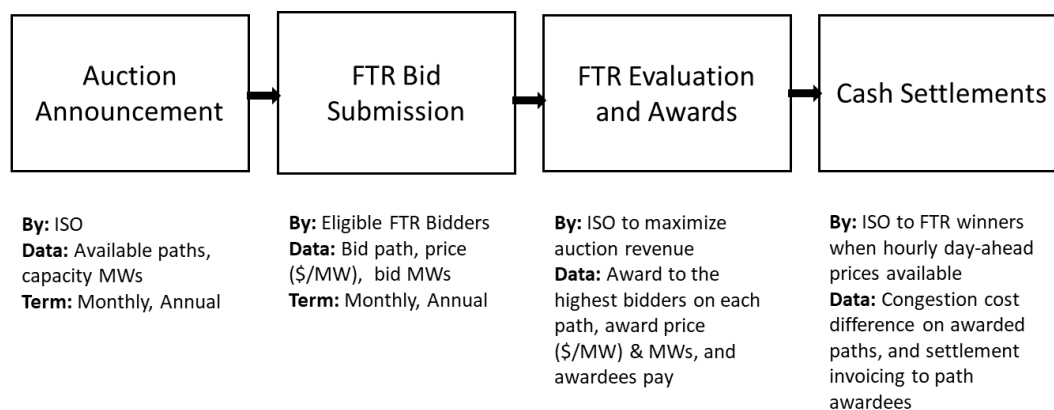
Auction Announcement

FTR Bid Submission

FTR Evaluation and Awards

Cash Settlements

**By:** ISO
**Data:** Available paths, capacity MWs
**Term:** Monthly, Annual

**By:** Eligible FTR Bidders
**Data:** Bid path, price (\$/MW), bid MWs
**Term:** Monthly, Annual

**By:** ISO to maximize auction revenue
**Data:** Award to the highest bidders on each path, award price (\$/MW) & MWs, and awardees pay

**By:** ISO to FTR winners when hourly day-ahead prices available
**Data:** Congestion cost difference on awarded paths, and settlement invoicing to path awardees